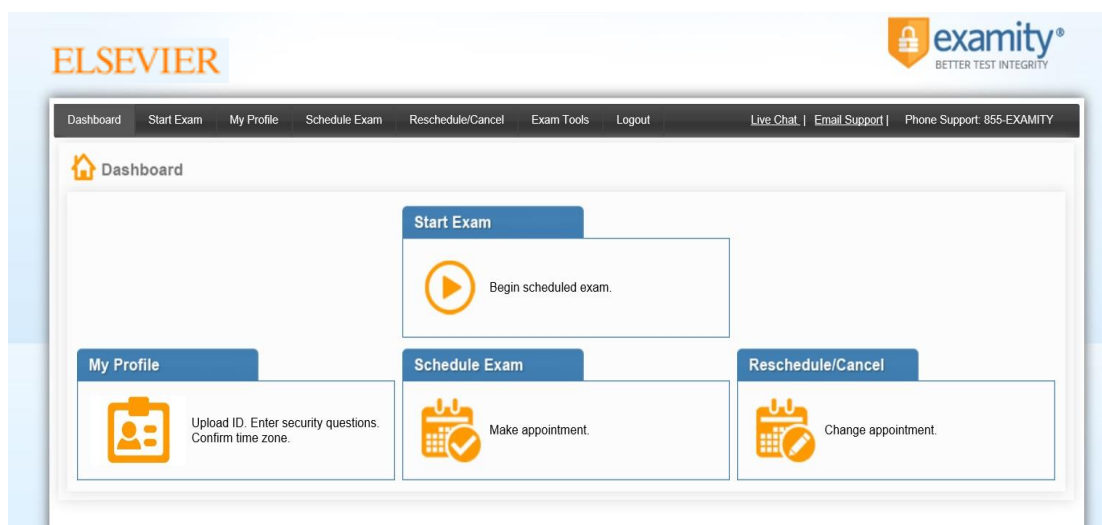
ELSEVIER

examity®
BETTER TEST INTEGRITY

Dashboard Start Exam My Profile Schedule Exam Reschedule/Cancel Exam Tools Logout Live Chat | Email Support | Phone Support: 855-EXAMITY

Dashboard

Start Exam
Begin scheduled exam.

My Profile
Upload ID. Enter security questions. Confirm time zone.

Schedule Exam
Make appointment.

Reschedule/Cancel
Change appointment.